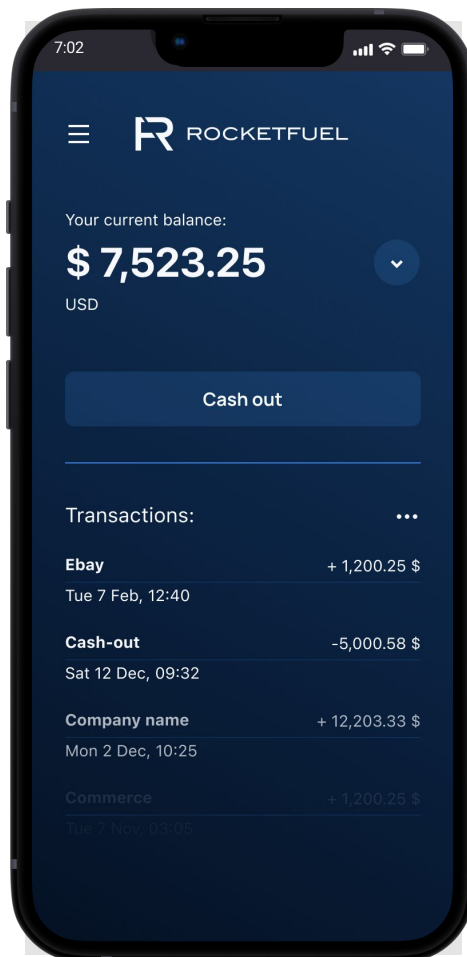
7:02

ROCKETFUEL

Your current balance:

$ 7,523.25

USD

Cash out

Transactions:

Ebay
+ 1,200.25 $
Tue 7 Feb, 12:40

Cash-out
-5,000.58 $
Sat 12 Dec, 09:32

Company name
+ 12,203.33 $
Mon 2 Dec, 10:25

Commerce
+ 1,200.25 $
Tue 7 Nov, 03:05